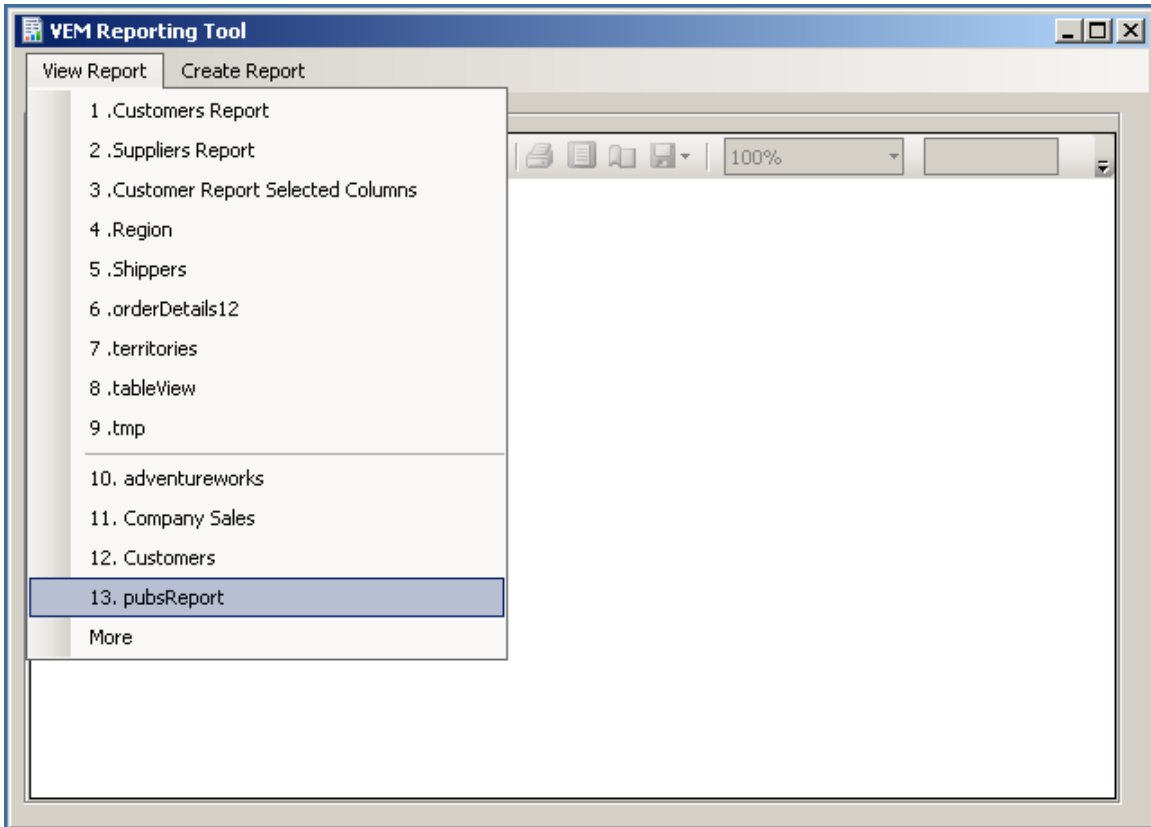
VEM Reporting Tool

View Report | Create Report

1 .Customers Report
2 .Suppliers Report
3 .Customer Report Selected Columns
4 .Region
5 .Shippers
6 .orderDetails12
7 .territories
8 .tableView
9 .tmp
10. adventureworks
11. Company Sales
12. Customers
13. pubsReport
More

100%